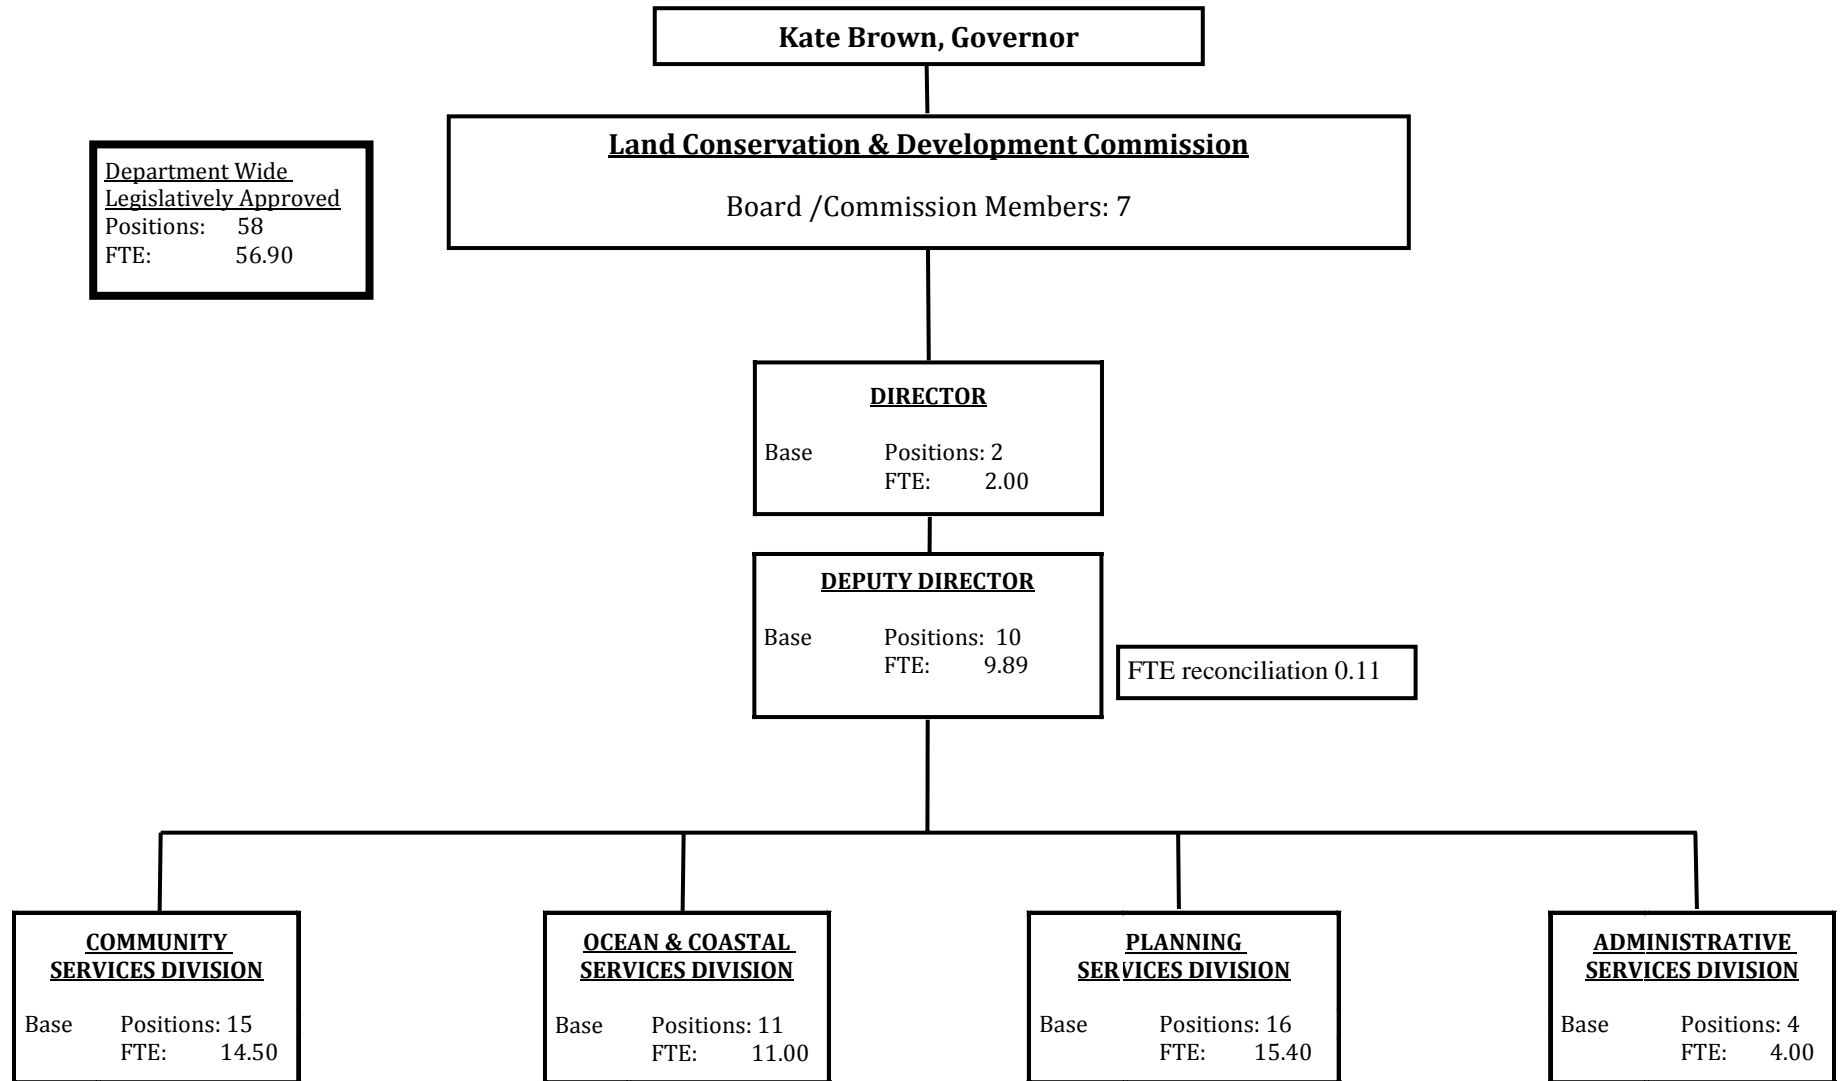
Kate Brown, Governor

Department Wide Legislatively Approved
Positions: 58
FTE: 56.90

Land Conservation & Development Commission

Board /Commission Members: 7

DIRECTOR

Base Positions: 2
FTE: 2.00

DEPUTY DIRECTOR

Base Positions: 10
FTE: 9.89

FTE reconciliation 0.11

COMMUNITY SERVICES DIVISION

Base Positions: 15
FTE: 14.50

OCEAN & COASTAL SERVICES DIVISION

Base Positions: 11
FTE: 11.00

PLANNING SERVICES DIVISION

Base Positions: 16
FTE: 15.40

ADMINISTRATIVE SERVICES DIVISION

Base Positions: 4
FTE: 4.00